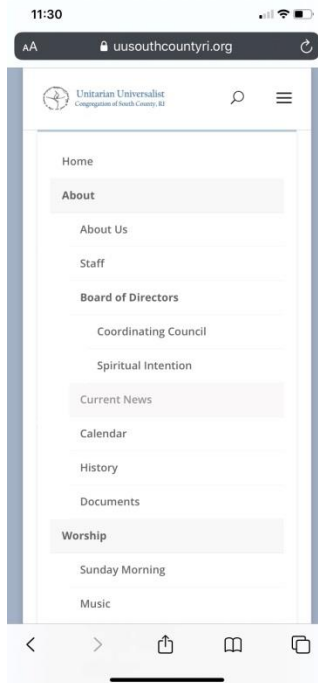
11:30

AA uusouthcountyri.org

Unitarian Universalist
Congregation of South County, RI

Home
About
About Us
Staff
Board of Directors
Coordinating Council
Spiritual Intention
Current News
Calendar
History
Documents
Worship
Sunday Morning
Music